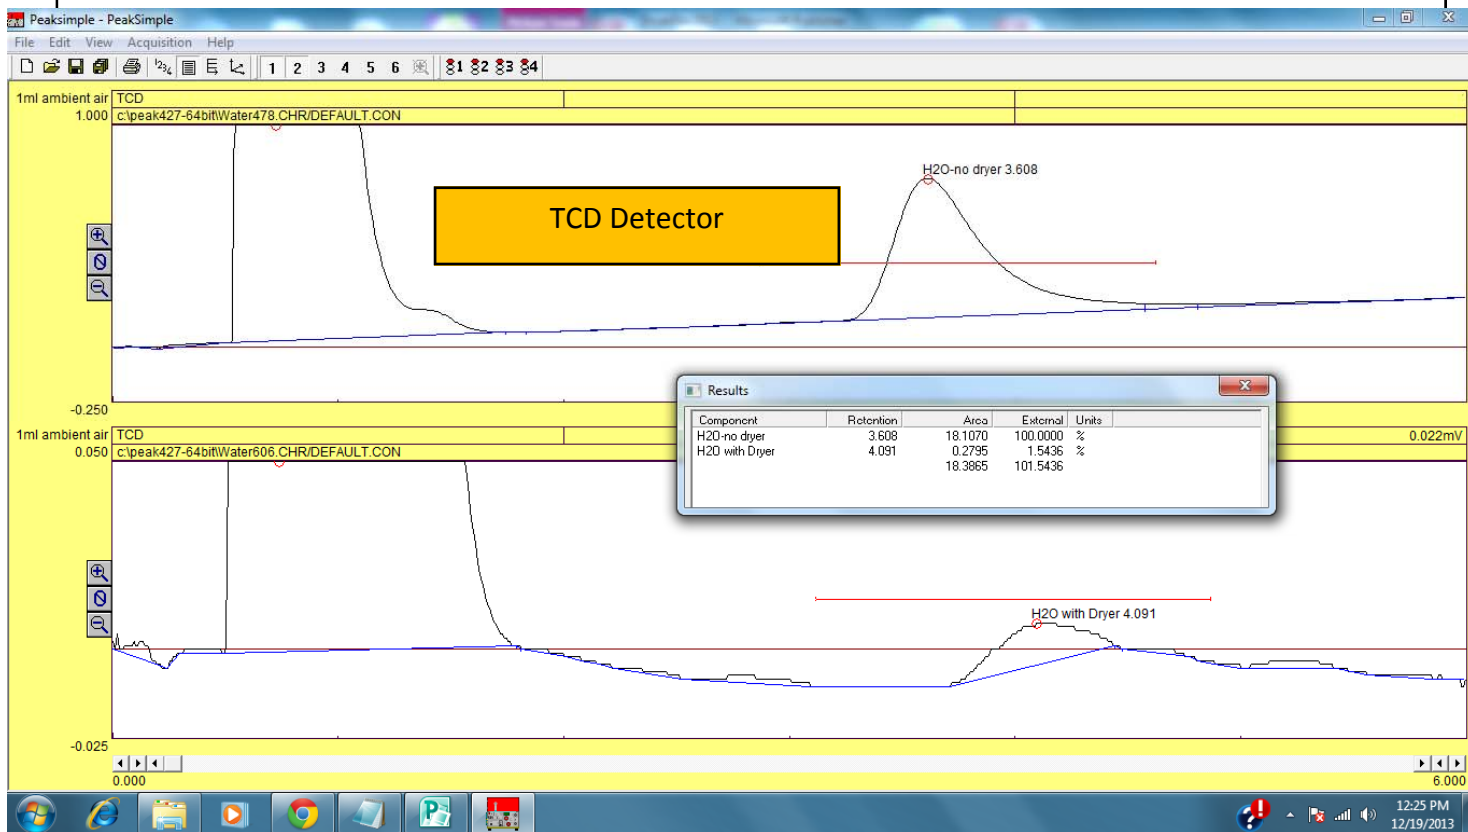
Peaksimple - PeakSimple

File Edit View Acquisition Help

1 2 3 4 5 6 1 2 3 4

1ml ambient air TCD
1.000 c:\peak427-64bit\Water478.CHR/DEFAULT.CON

H2O-no dryer 3.608

TCD Detector

-0.250

1ml ambient air TCD
0.050 c:\peak427-64bit\Water606.CHR/DEFAULT.CON

0.022mV

Results

| Component | Retention | Area | External | Units |
|---|---|---|---|---|
| H2O-no dryer | 3.608 | 18.1070 | 100.0000 | % |
| H2O with Dryer | 4.091 | 0.2795 | 1.5436 | % |
| | | 18.3865 | 101.5436 | |

H2O with Dryer 4.091

-0.025

0.000

6.000

12:25 PM
12/19/2013